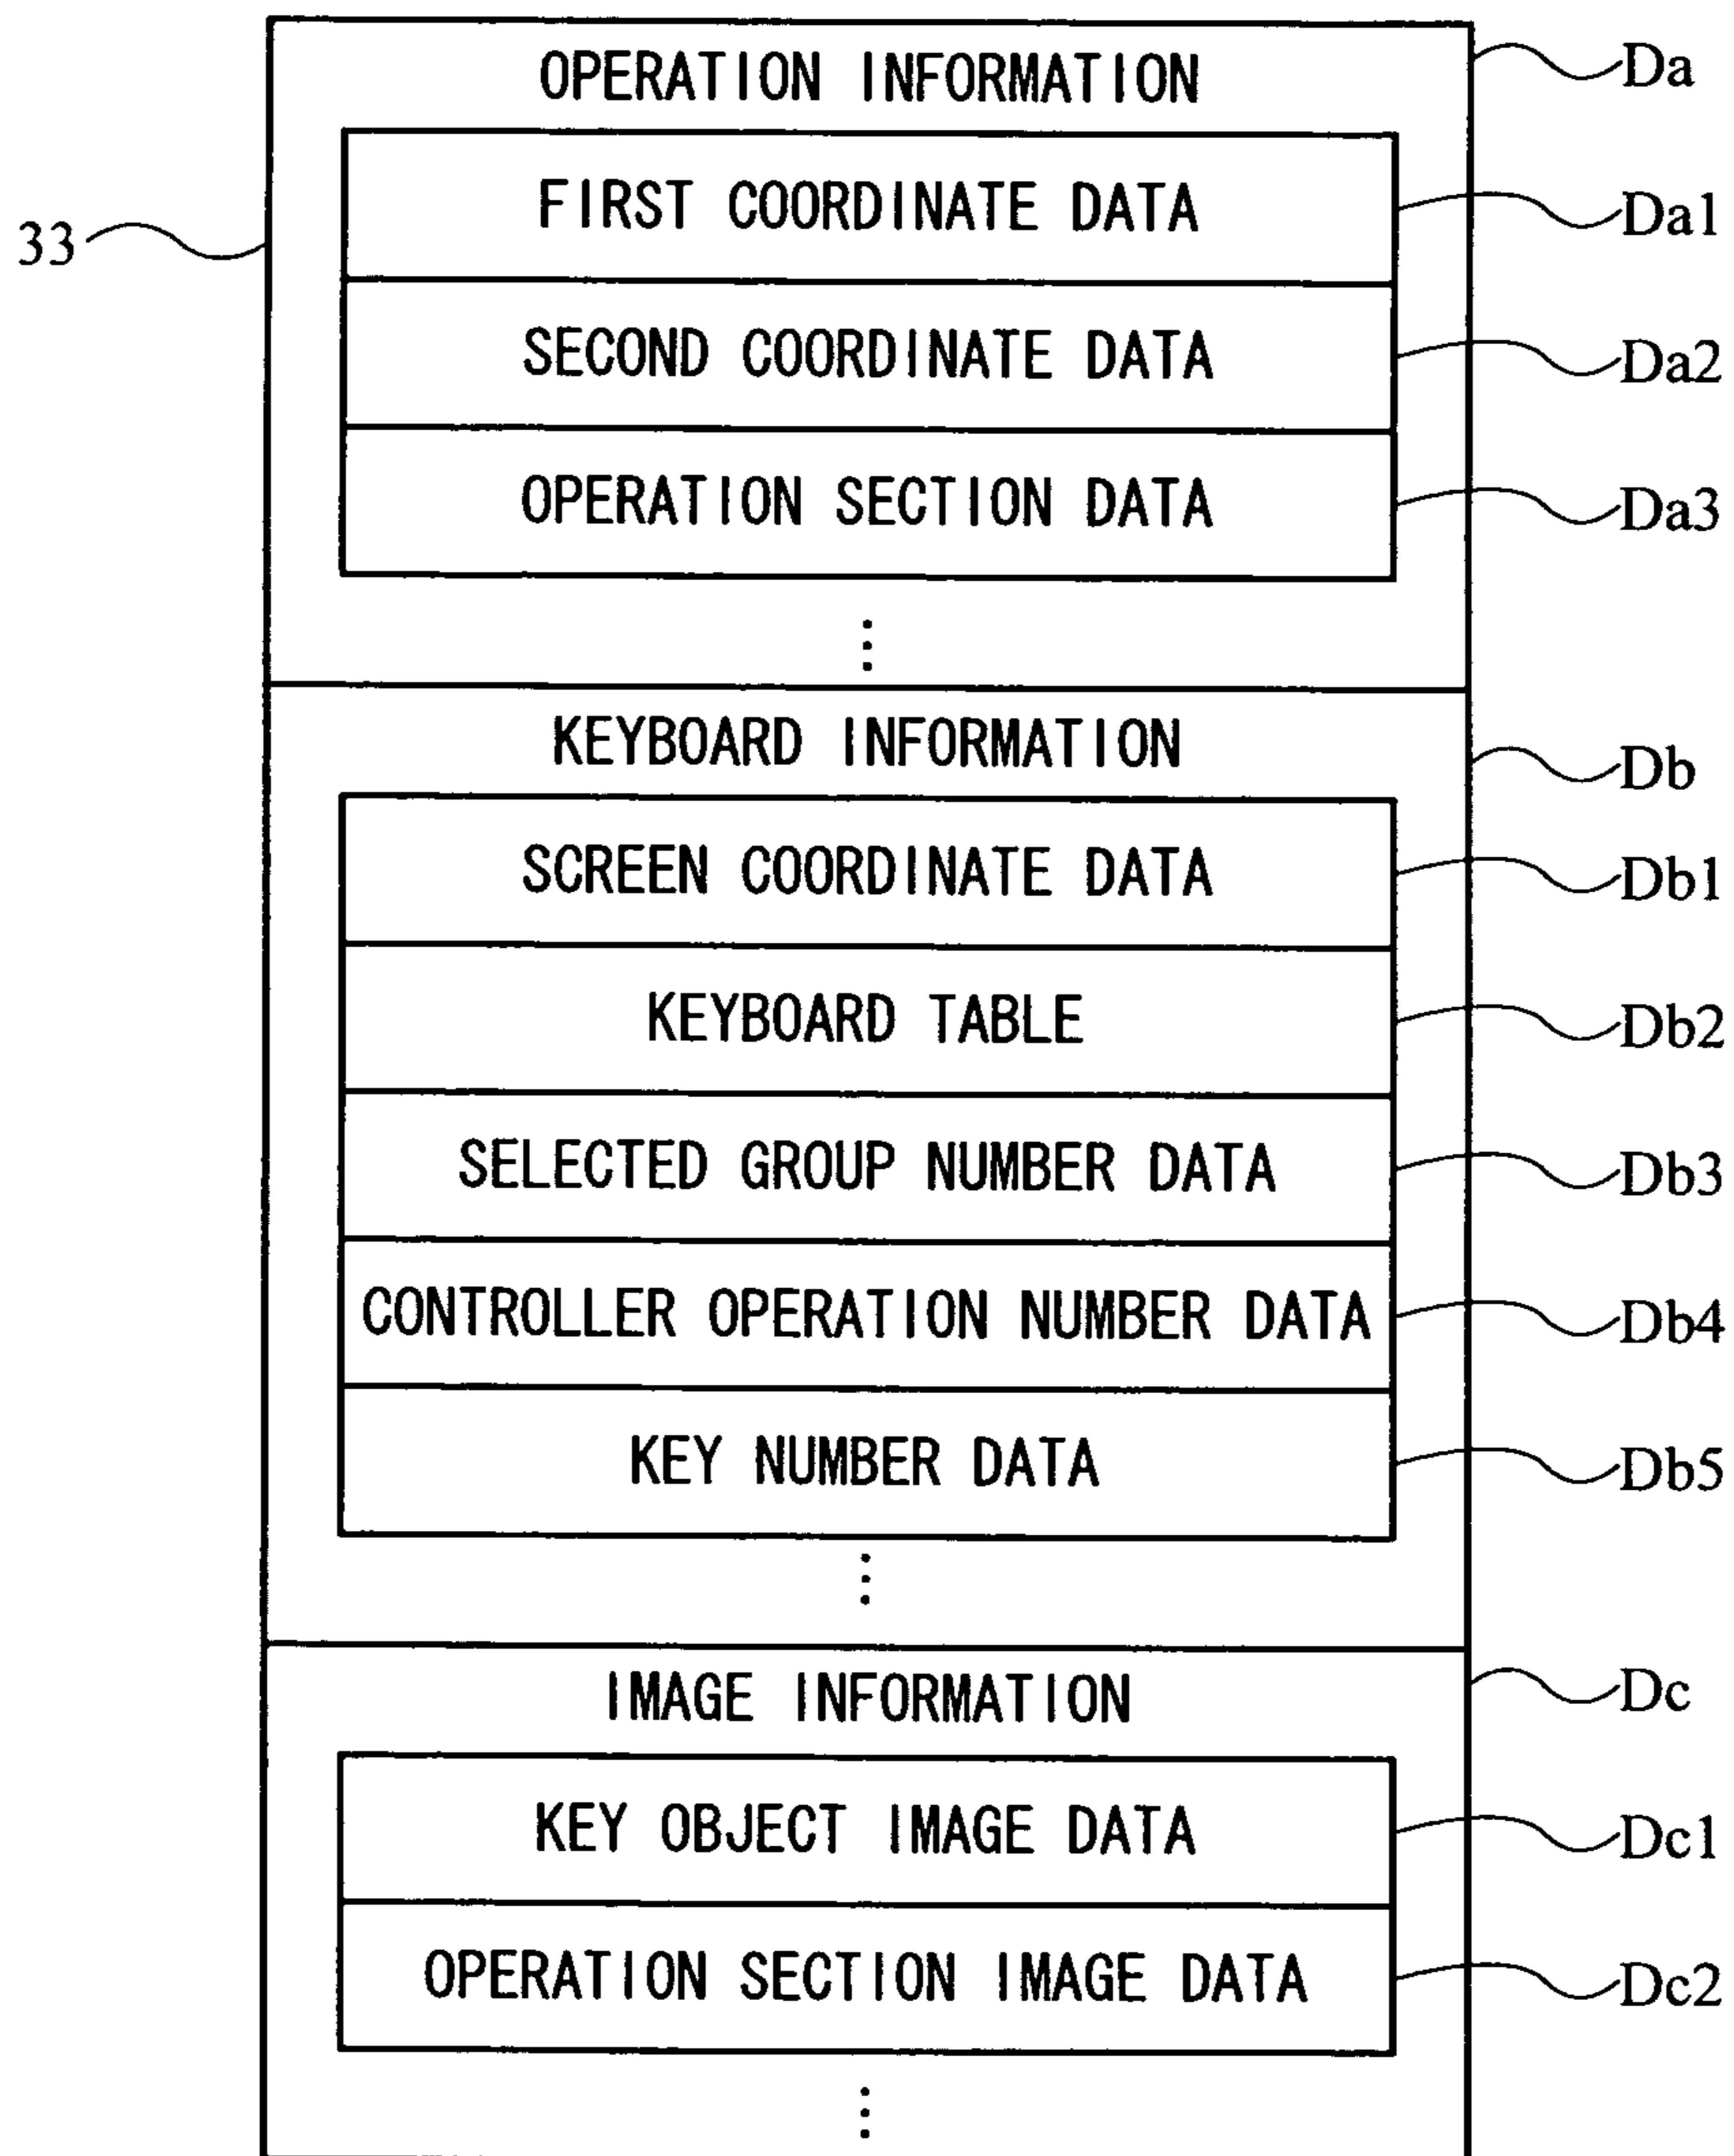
33

OPERATION INFORMATION

Da

FIRST COORDINATE DATA

Da1

SECOND COORDINATE DATA

Da2

OPERATION SECTION DATA

Da3

⋮

KEYBOARD INFORMATION

Db

SCREEN COORDINATE DATA

Db1

KEYBOARD TABLE

Db2

SELECTED GROUP NUMBER DATA

Db3

CONTROLLER OPERATION NUMBER DATA

Db4

KEY NUMBER DATA

Db5

⋮

IMAGE INFORMATION

Dc

KEY OBJECT IMAGE DATA

Dc1

OPERATION SECTION IMAGE DATA

Dc2

⋮